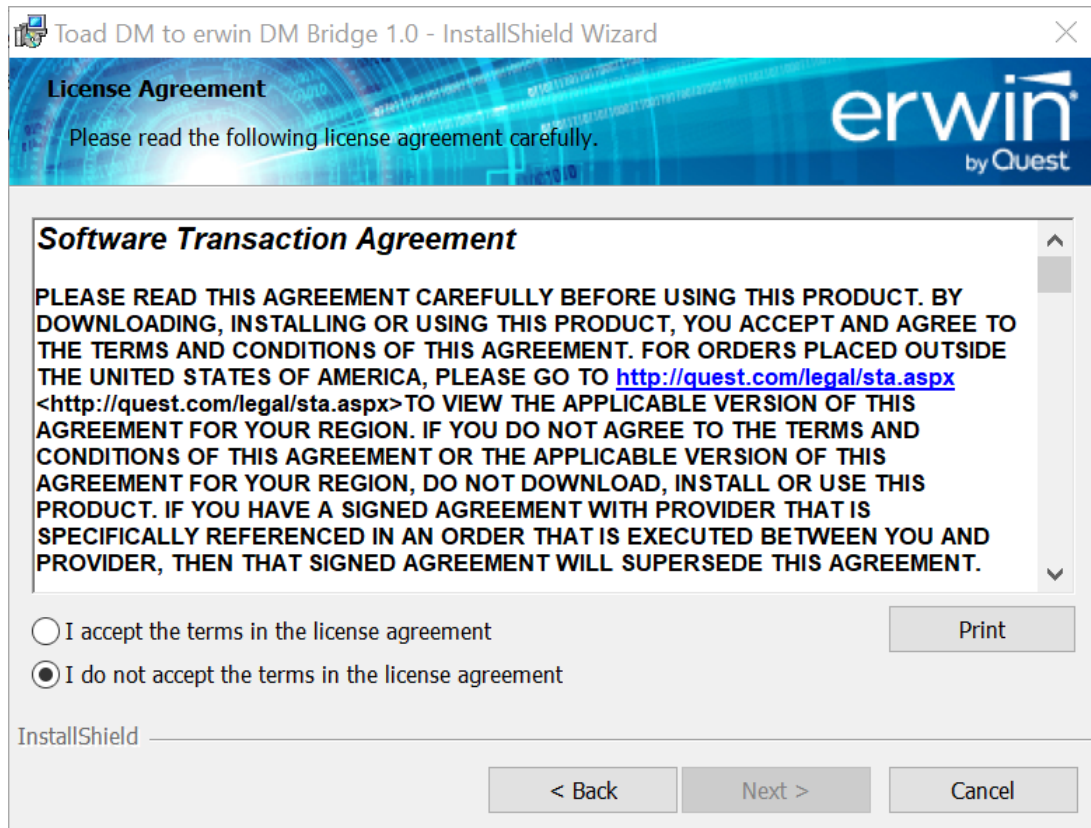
Toad DM to erwin DM Bridge 1.0 - InstallShield Wizard

License Agreement

Please read the following license agreement carefully.

erwin by Quest

Software Transaction Agreement

PLEASE READ THIS AGREEMENT CAREFULLY BEFORE USING THIS PRODUCT. BY DOWNLOADING, INSTALLING OR USING THIS PRODUCT, YOU ACCEPT AND AGREE TO THE TERMS AND CONDITIONS OF THIS AGREEMENT. FOR ORDERS PLACED OUTSIDE THE UNITED STATES OF AMERICA, PLEASE GO TO http://quest.com/legal/sta.aspx <http://quest.com/legal/sta.aspx>TO VIEW THE APPLICABLE VERSION OF THIS AGREEMENT FOR YOUR REGION. IF YOU DO NOT AGREE TO THE TERMS AND CONDITIONS OF THIS AGREEMENT OR THE APPLICABLE VERSION OF THIS AGREEMENT FOR YOUR REGION, DO NOT DOWNLOAD, INSTALL OR USE THIS PRODUCT. IF YOU HAVE A SIGNED AGREEMENT WITH PROVIDER THAT IS SPECIFICALLY REFERENCED IN AN ORDER THAT IS EXECUTED BETWEEN YOU AND PROVIDER, THEN THAT SIGNED AGREEMENT WILL SUPERSEDE THIS AGREEMENT.

I accept the terms in the license agreement

Print

I do not accept the terms in the license agreement

InstallShield

< Back

Next >

Cancel